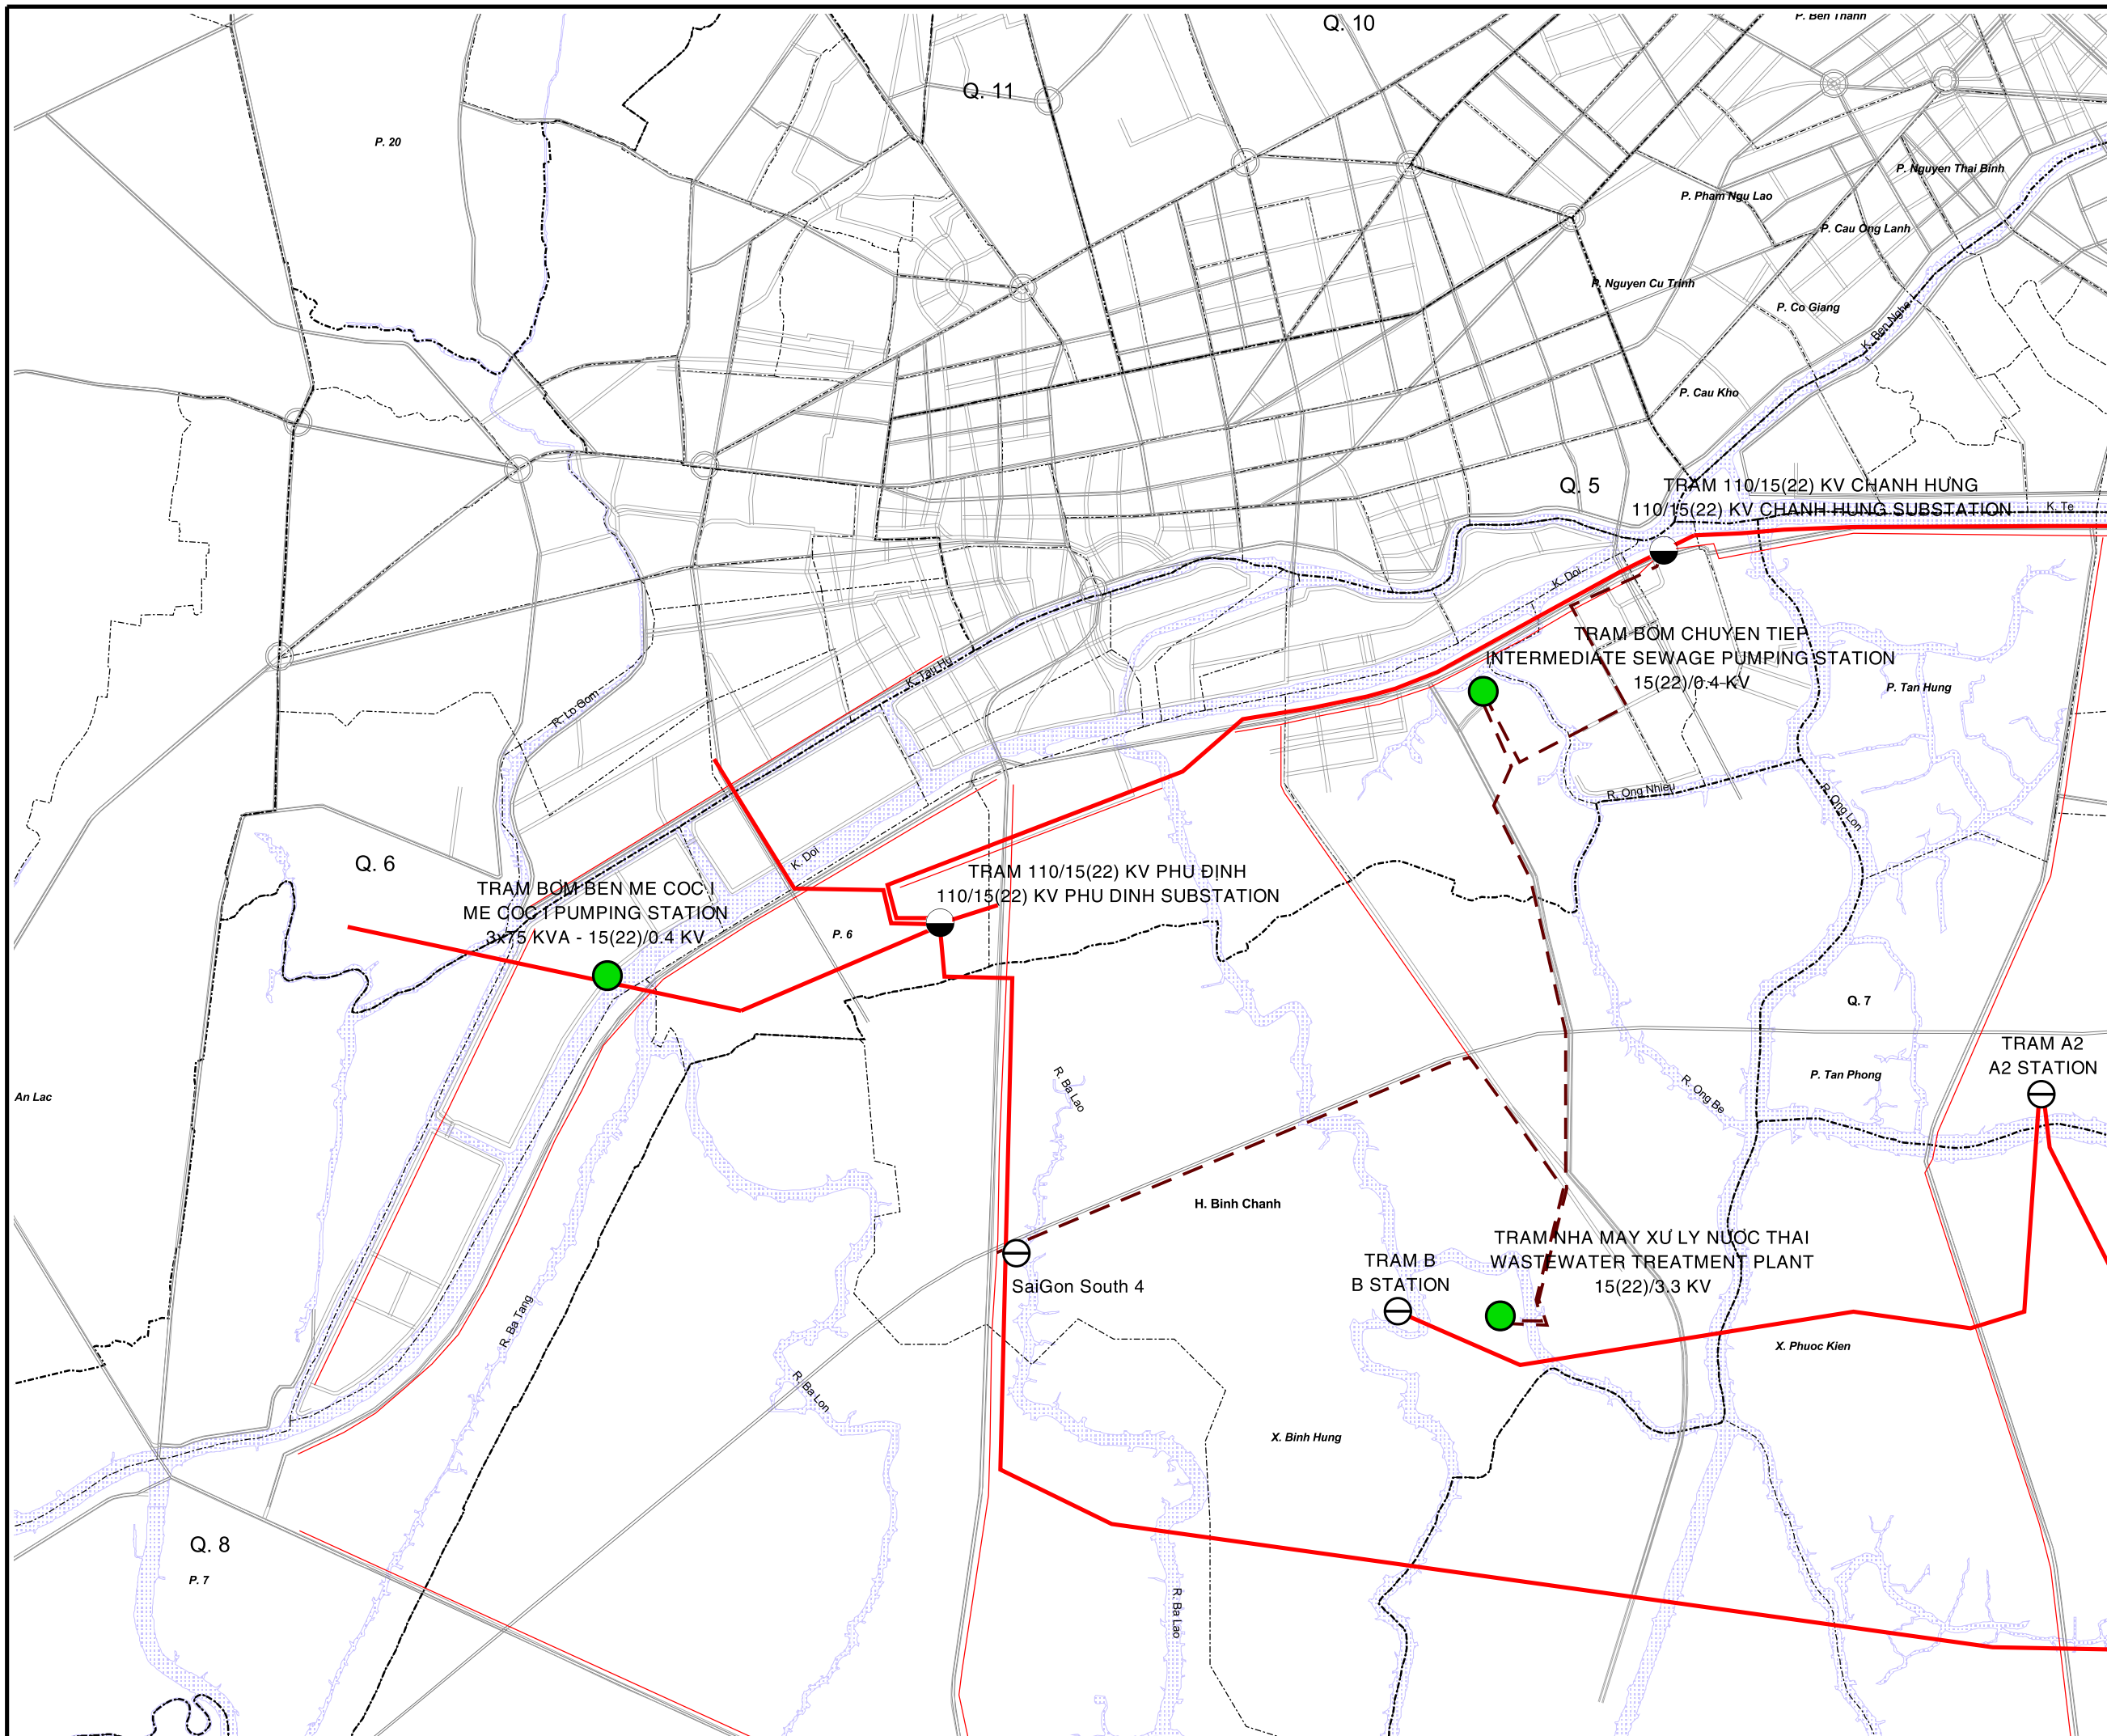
Q. 10

P. Ben Thanh

Q. 11

P. 20

P. Nguyen Thai Binh

P. Pham Ngu Lao

P. Cau Ong Lanh

P. Nguyen Cu Trinh

P. Co Giang

K. Ben Nghe

P. Cau Kho

Q. 5

TRAM 110/15(22) KV CHANH HUNG
110/15(22) KV CHANH HUNG SUBSTATION

K. Te

K. Doi

TRAM BOM CHUYEN TIEP
INTERMEDIATE SEWAGE PUMPING STATION
15(22)/0.4 KV

P. Tan Hung

K. Tau Hu

R. Lo Gom

R. Ong Nhieu

R. Ong Lon

K. Doi

Q. 6

TRAM BOM BEN ME COC I
ME COC I PUMPING STATION
3x75 KVA - 15(22)/0.4 KV

TRAM 110/15(22) KV PHU DINH
110/15(22) KV PHU DINH SUBSTATION

P. 6

Q. 7

TRAM A2
A2 STATION

P. Tan Phong

R. Ong Be

R. Ba Lao

An Lac

H. Binh Chanh

TRAM NHA MAY XU LY NUOC THAI
WASTEWATER TREATMENT PLANT
15(22)/3.3 KV

TRAM B
B STATION

SaiGon South 4

R. Ba Tang

R. Ba Lon

X. Phuoc Kien

X. Binh Hung

Q. 8

P. 7

R. Ba Lao